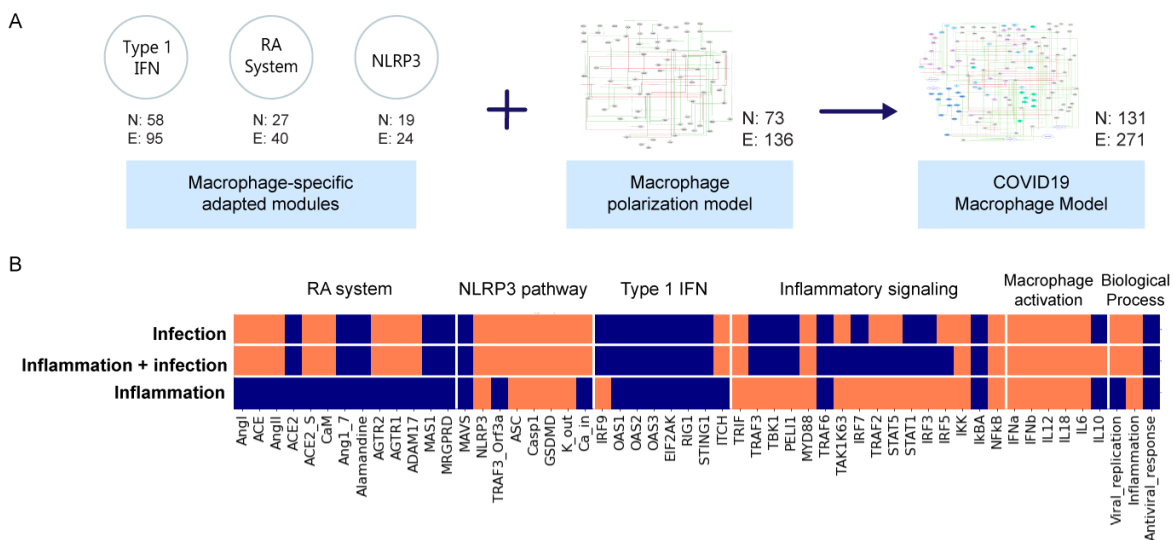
A

Type 1 IFN

RA System

NLRP3

N: 58
E: 95

N: 27
E: 40

N: 19
E: 24

Macrophage-specific adapted modules

N: 73
E: 136

Macrophage polarization model

N: 131
E: 271

COVID19 Macrophage Model

B

RA system

NLRP3 pathway

Type 1 IFN

Inflammatory signaling

Macrophage activation

Biological Process

Infection

Inflammation + infection

Inflammation

AngI
ACE
AngII
ACE2
ACE2_S
CaM
Ang1_7
Alamandine
AGTR2
AGTR1
ADAM17
MAS1
MRGPRD
MAVS
NLRP3
TRAF3_Orf3a
ASC
Casp1
GSDMD
K_out
Ca_in
IRF9
OAS1
OAS2
OAS3
EIF2AK
RIG1
STING1
ITCH
TRIF
TRAF3
TBK1
PELI1
MYD88
TRAF6
TAK1K63
IRF7
TRAF2
STAT5
STAT1
IRF3
IRF5
IKK
IkBA
NFkB
IFNa
IFNb
IL12
IL18
IL6
IL10
Viral_replication
Inflammation
Antiviral_response